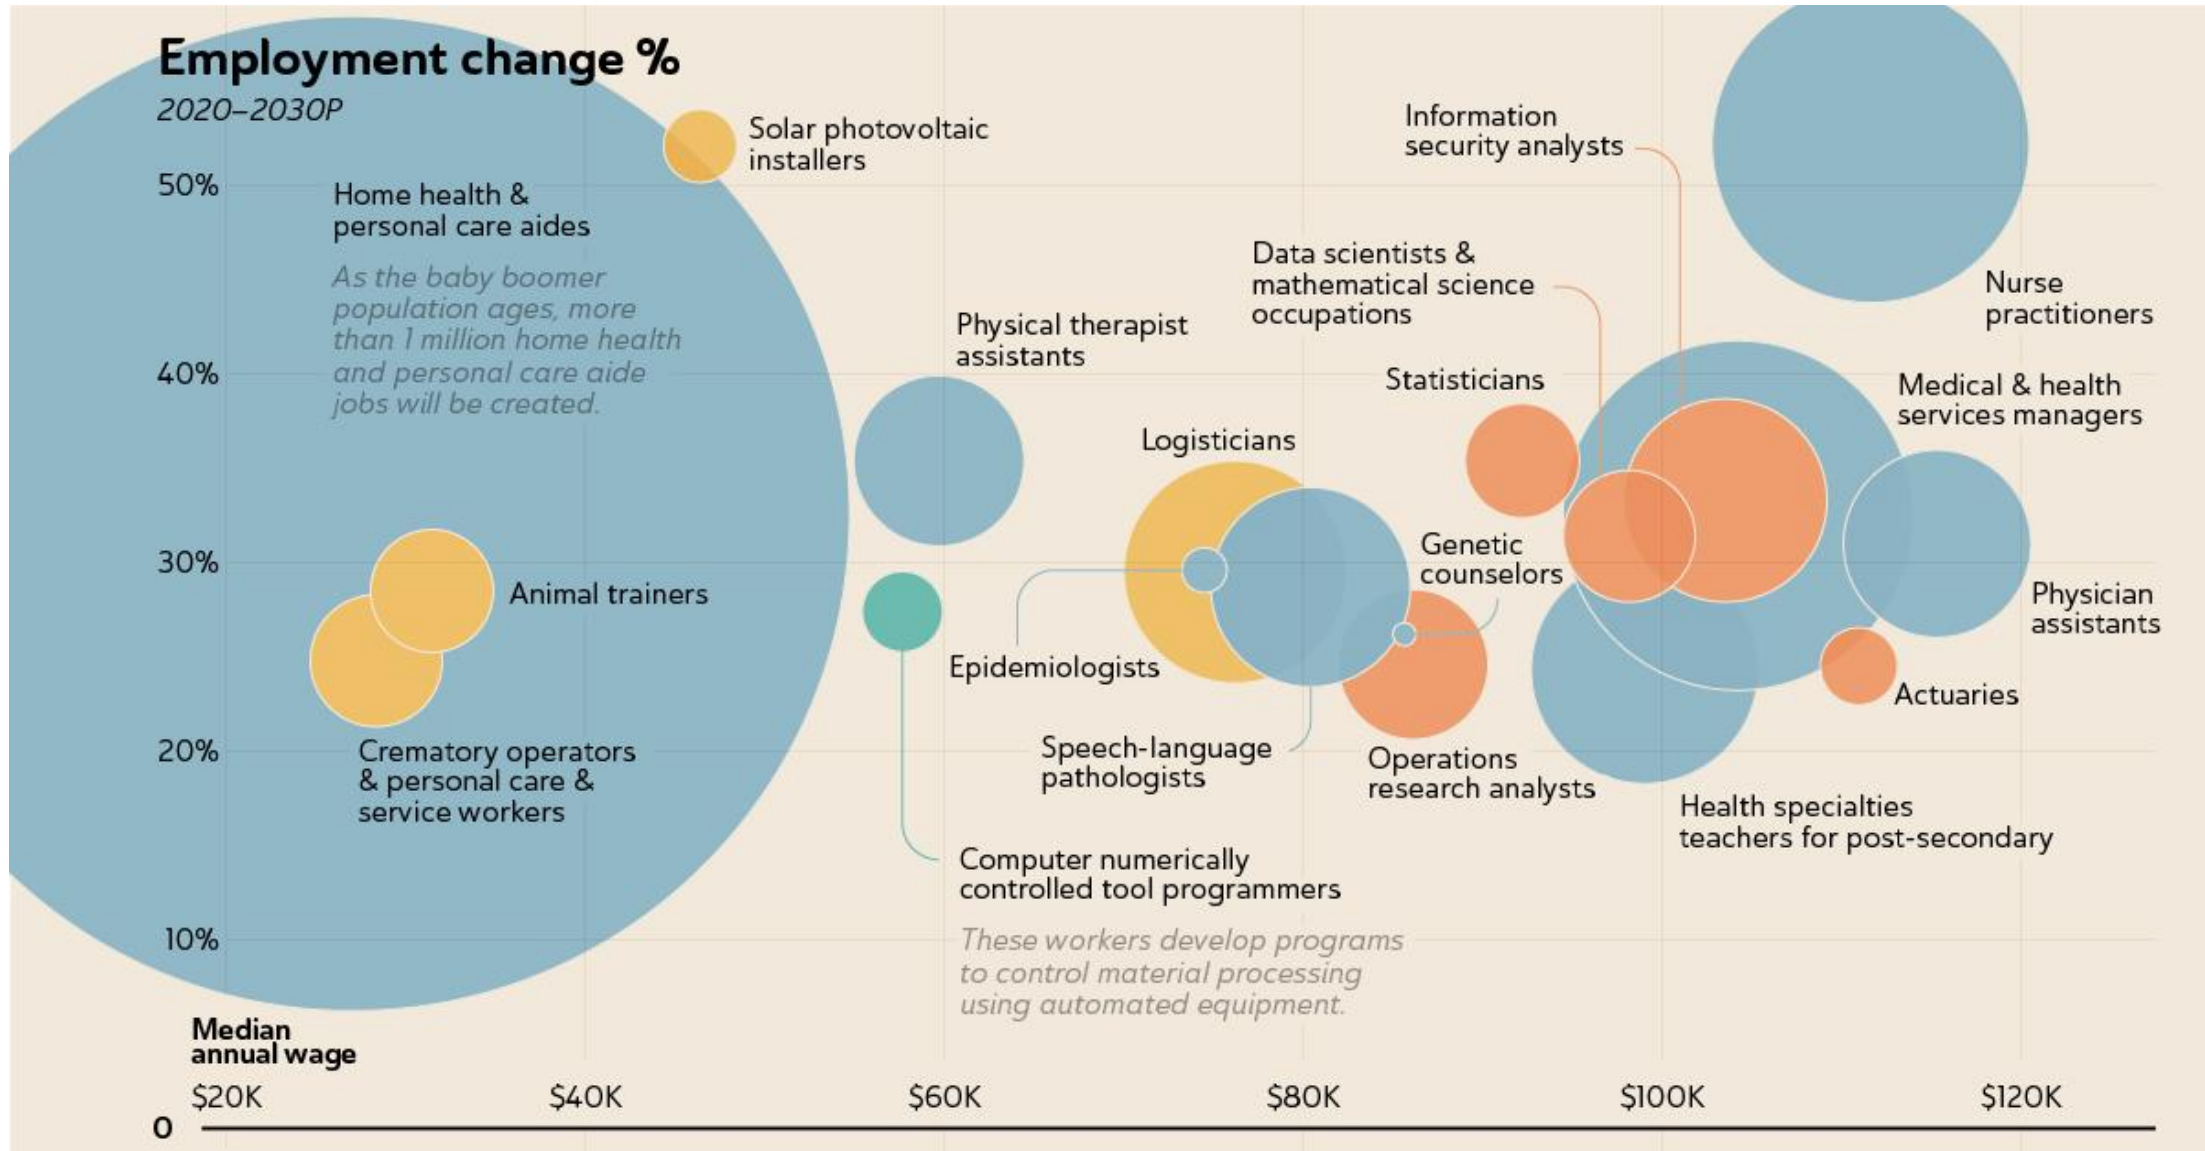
Employment change %

2020–2030P

50%

40%

30%

20%

10%

Solar photovoltaic installers

Home health & personal care aides

As the baby boomer population ages, more than 1 million home health and personal care aide jobs will be created.

Information security analysts

Nurse practitioners

Data scientists & mathematical science occupations

Physical therapist assistants

Statisticians

Medical & health services managers

Logisticians

Genetic counselors

Physician assistants

Animal trainers

Epidemiologists

Actuaries

Crematory operators & personal care & service workers

Speech-language pathologists

Operations research analysts

Health specialties teachers for post-secondary

Computer numerically controlled tool programmers

These workers develop programs to control material processing using automated equipment.

Median annual wage

$20K $40K $60K $80K $100K $120K

0